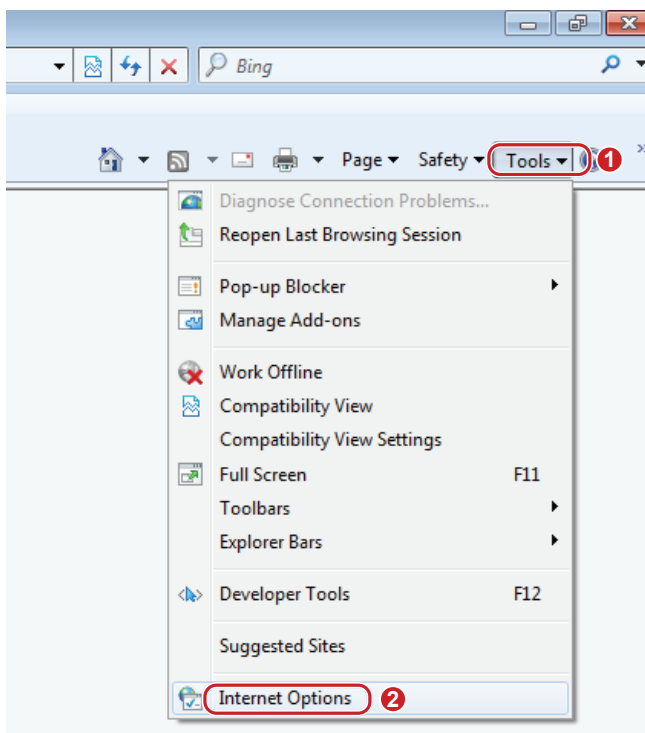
Bing

Page ▾ Safety ▾ Tools ▾ 1

Diagnose Connection Problems...
Reopen Last Browsing Session

Pop-up Blocker
Manage Add-ons

Work Offline
Compatibility View
Compatibility View Settings
Full Screen F11
Toolbars
Explorer Bars

Developer Tools F12

Suggested Sites

Internet Options 2